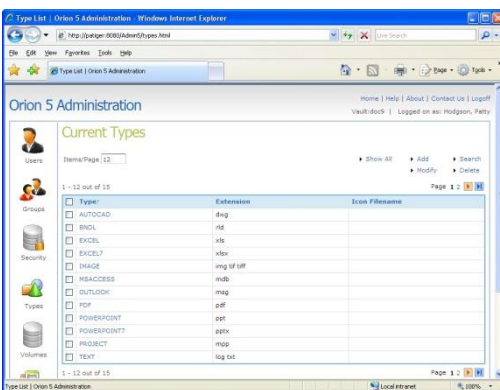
Type List | Orion 5 Administration - Windows Internet Explorer

http://patiger:8080/Admin5/types.html

Live Search

File Edit View Favorites Tools Help

Type List | Orion 5 Administration

Page Tools

Orion 5 Administration

Home | Help | About | Contact Us | Logoff

Vault:doc9 | Logged on as: Hodgson, Patty

Users

Groups

Security

Types

Volumes

Current Types

Items/Page 12

Show All

Add

Modify

Search

Delete

1 - 12 out of 15

Page 1 2

| Type: | Extension | Icon Filename |
|---|---|---|
| AUTOCAD | dwg | |
| BNDL | rld | |
| EXCEL | xls | |
| EXCEL7 | xlsx | |
| IMAGE | img tif tiff | |
| MSACCESS | mdb | |
| OUTLOOK | msg | |
| PDF | pdf | |
| POWERPOINT | ppt | |
| POWERPOINT7 | pptx | |
| PROJECT | mpp | |
| TEXT | log txt | |

1 - 12 out of 15

Page 1 2

Type List | Orion 5 Administration

Local intranet

100%